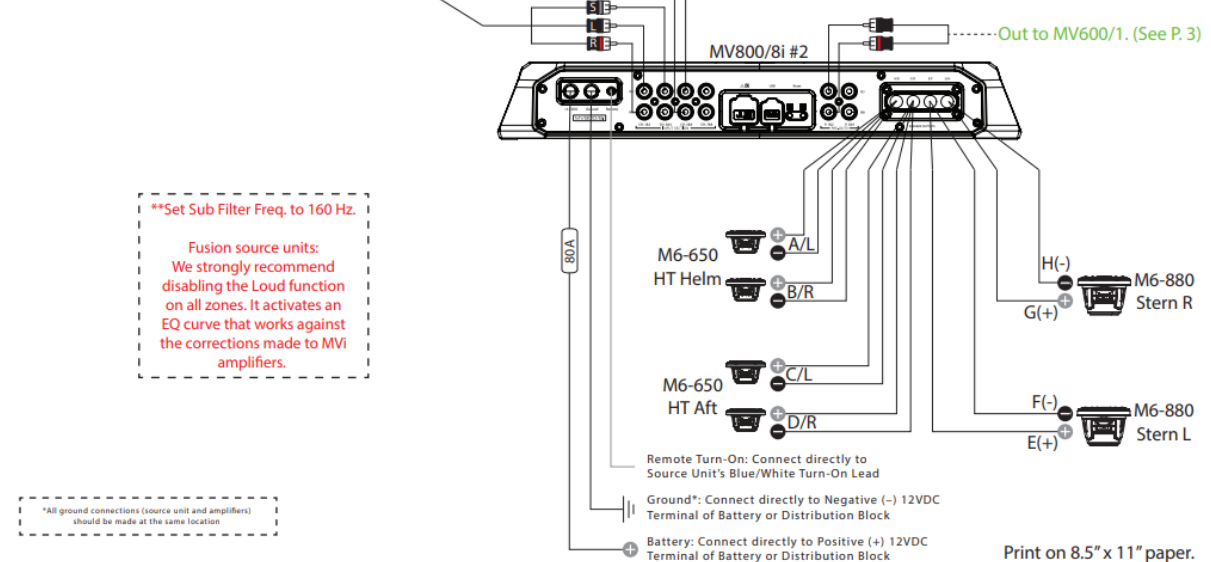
S
L
R
MV800/8i #2
Out to MV600/1. (See P. 3)

**Set Sub Filter Freq. to 160 Hz.

Fusion source units: We strongly recommend disabling the Loud function on all zones. It activates an EQ curve that works against the corrections made to MVi amplifiers.

80 A

M6-650 HT Helm
A/L
B/R

M6-650 HT Aft
C/L
D/R

H(-)
G(+)
M6-880 Stern R

F(-)
E(+)
M6-880 Stern L

*All ground connections (source unit and amplifiers) should be made at the same location

Remote Turn-On: Connect directly to Source Unit's Blue/White Turn-On Lead

Ground*: Connect directly to Negative (–) 12VDC Terminal of Battery or Distribution Block

Battery: Connect directly to Positive (+) 12VDC Terminal of Battery or Distribution Block

Print on 8.5" x 11" paper.